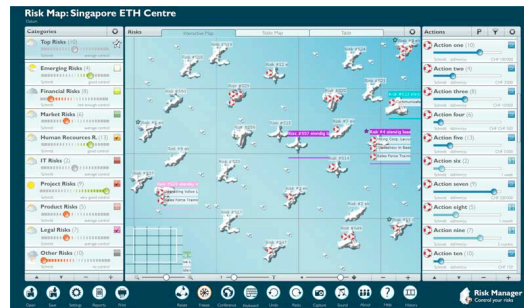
Risk Map: Singapore ETH Centre

Categories

Top Risks (10)

Emerging Risks (4)

Financial Risks (9)

Market Risks (4)

Human Resources R. (13)

IT Risks (7)

Project Risks (9)

Product Risks (5)

Legal Risks (7)

Other Risks (10)

Risks

Interactive Map

Table Map

Table

Actions

Action one (10)

Action two (4)

Action three (8)

Action four (6)

Action five (13)

Action six (2)

Action seven (9)

Action eight (5)

Action nine (7)

Action ten (10)

Risk Manager
Control your risks